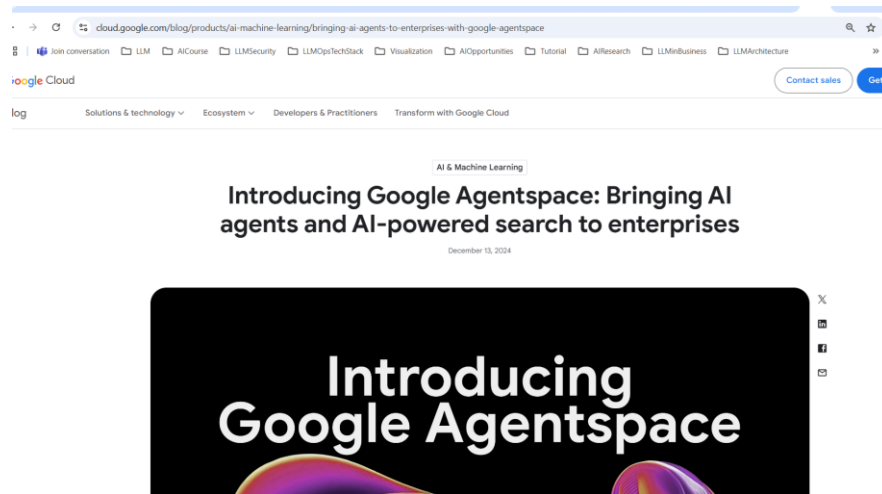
cloud.google.com/blog/products/ai-machine-learning/bringing-ai-agents-to-enterprises-with-google-agentspace

Join conversation LLM AICourse LLMSecurity LLMOpsTechStack Visualization AIOpportunities Tutorial AIResearch LLMinBusiness LLMArchitecture

oogle Cloud

Contact sales Get

log

Solutions & technology Ecosystem Developers & Practitioners Transform with Google Cloud

AI & Machine Learning

Introducing Google Agentspace: Bringing AI agents and AI-powered search to enterprises

December 13, 2024

Introducing Google Agentspace